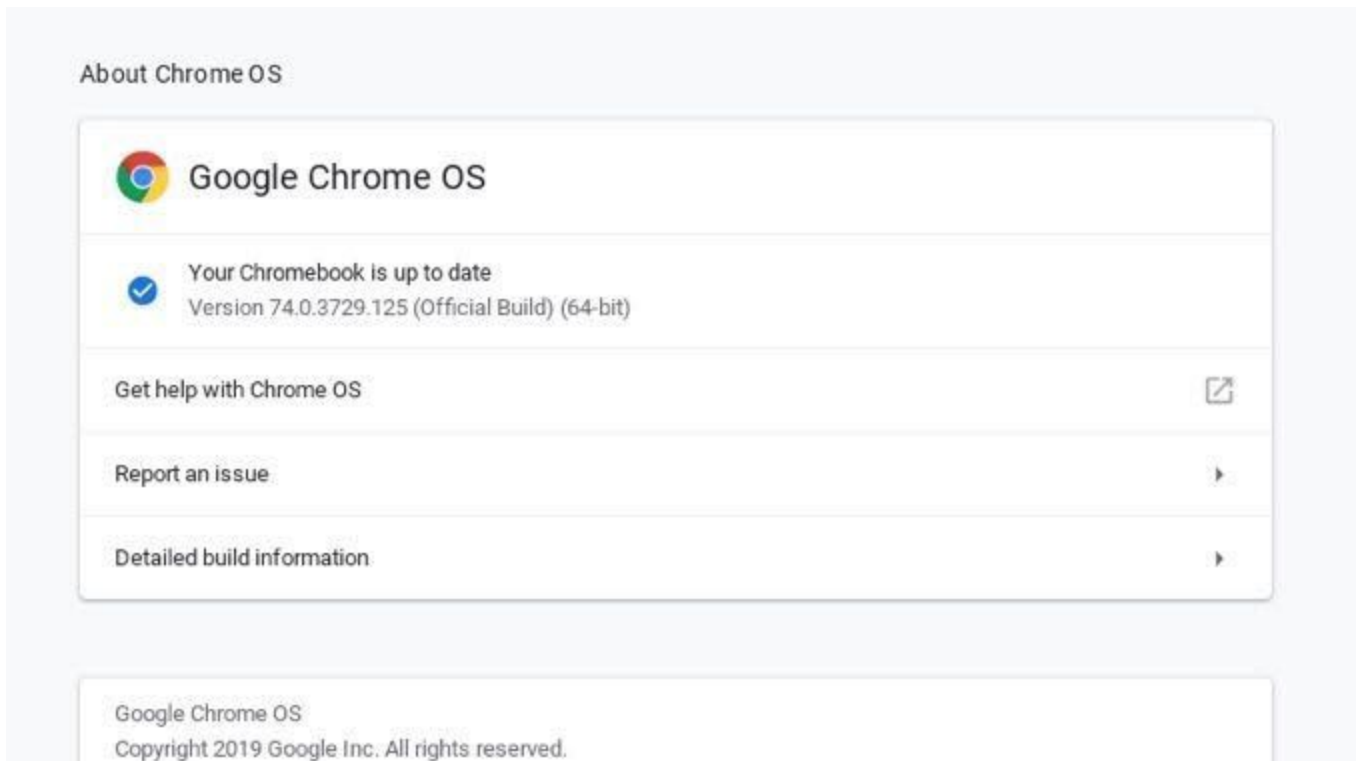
About Chrome OS

Google Chrome OS

Your Chromebook is up to date
Version 74.0.3729.125 (Official Build) (64-bit)

Get help with Chrome OS

Report an issue

Detailed build information

Google Chrome OS
Copyright 2019 Google Inc. All rights reserved.